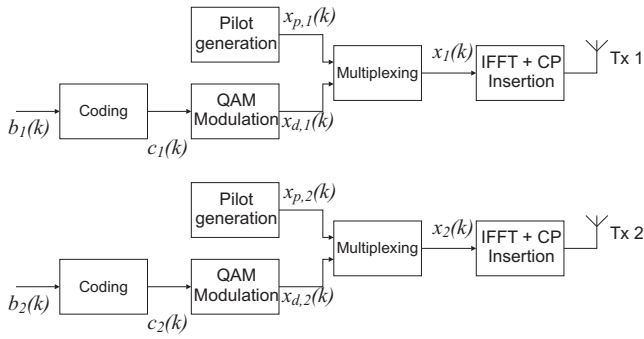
Pilot generation

$x_{p,1}(k)$

Multiplexing

$x_1(k)$

IFFT + CP Insertion

Tx 1

$b_1(k)$

Coding

$c_1(k)$

QAM Modulation

$x_{d,1}(k)$

Pilot generation

$x_{p,2}(k)$

Multiplexing

$x_2(k)$

IFFT + CP Insertion

Tx 2

$b_2(k)$

Coding

$c_2(k)$

QAM Modulation

$x_{d,2}(k)$